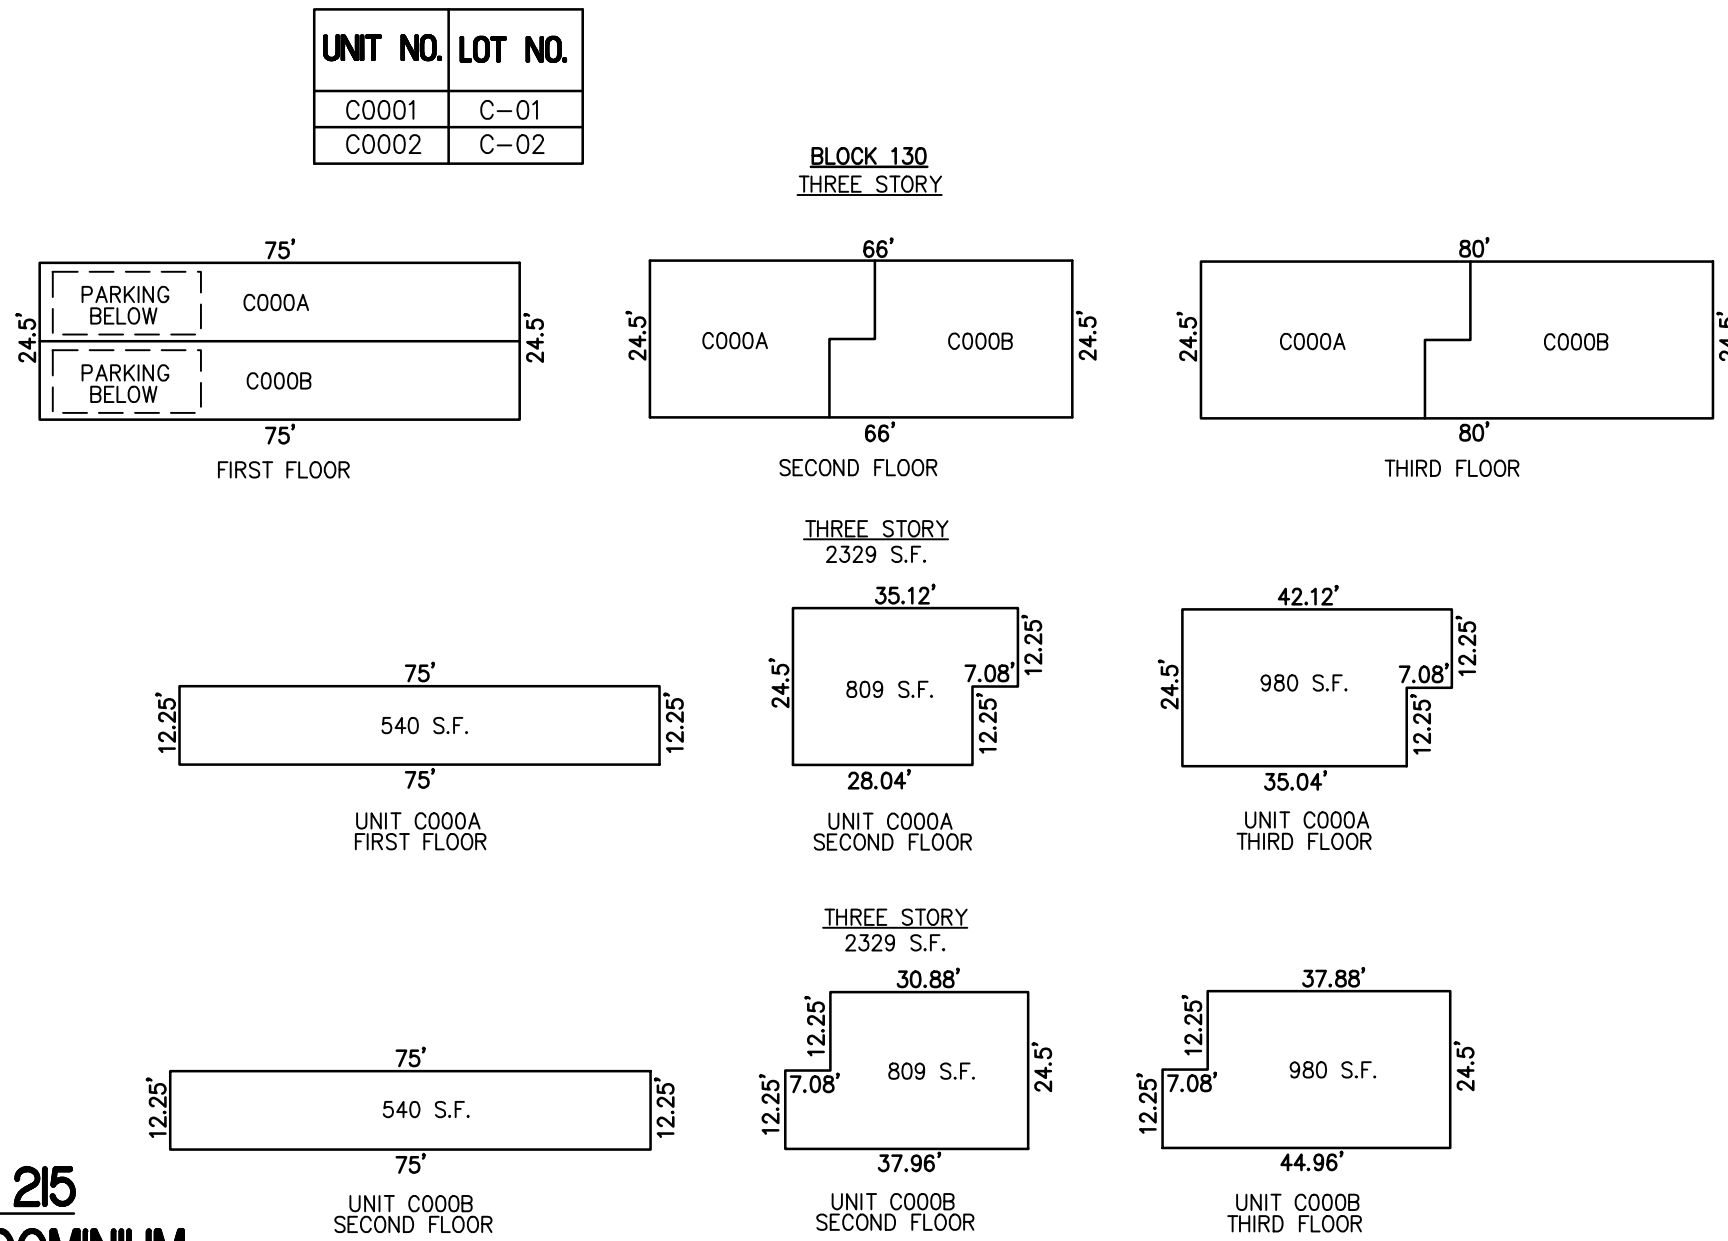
| UNIT NO. | LOT NO. |
|---|---|
| C0001 | C-01 |
| C0002 | C-02 |

BLOCK 130
THREE STORY

75'
PARKING BELOW
C000A
PARKING BELOW
C000B
24.5'
24.5'
75'
FIRST FLOOR

66'
24.5'
C000A
C000B
24.5'
66'
SECOND FLOOR

80'
24.5'
C000A
C000B
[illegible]
80'
THIRD FLOOR

THREE STORY
2329 S.F.

75'
12.25'
540 S.F.
12.25'
75'
UNIT C000A
FIRST FLOOR

35.12'
24.5'
809 S.F.
7.08'
12.25'
12.25'
28.04'
UNIT C000A
SECOND FLOOR

42.12'
24.5'
980 S.F.
7.08'
12.25'
12.25'
35.04'
UNIT C000A
THIRD FLOOR

THREE STORY
2329 S.F.

75'
12.25'
540 S.F.
12.25'
75'
UNIT C000B
SECOND FLOOR

30.88'
12.25'
7.08'
12.25'
809 S.F.
24.5'
37.96'
UNIT C000B
SECOND FLOOR

37.88'
12.25'
7.08'
12.25'
980 S.F.
24.5'
44.96'
UNIT C000B
THIRD FLOOR

215
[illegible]DOMINIUM